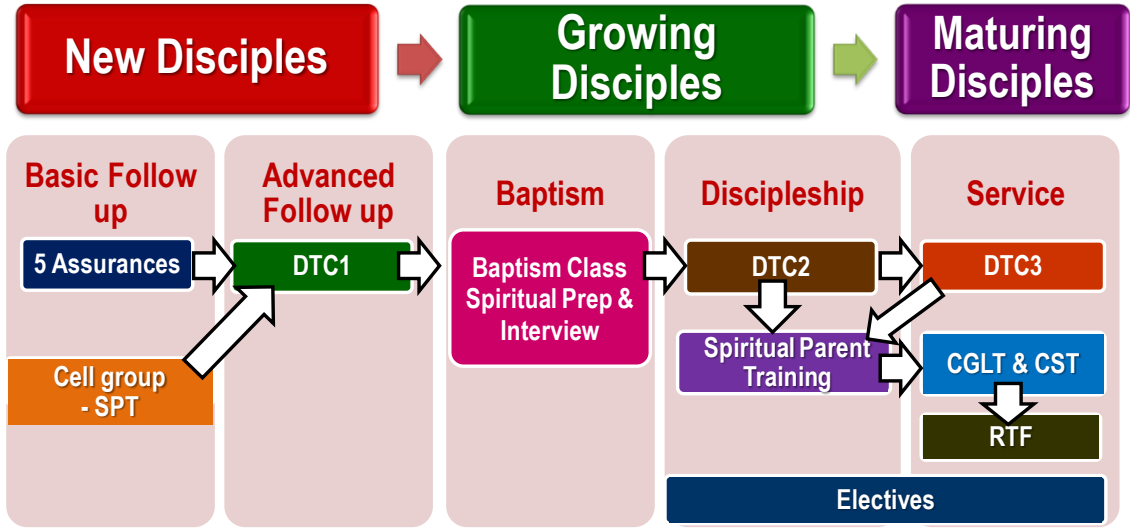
New Disciples

Growing Disciples

Maturing Disciples

Basic Follow up

5 Assurances

Cell group - SPT

Advanced Follow up

DTC1

Baptism

Baptism Class Spiritual Prep & Interview

Discipleship

DTC2

Spiritual Parent Training

Service

DTC3

CGLT & CST

RTF

Electives